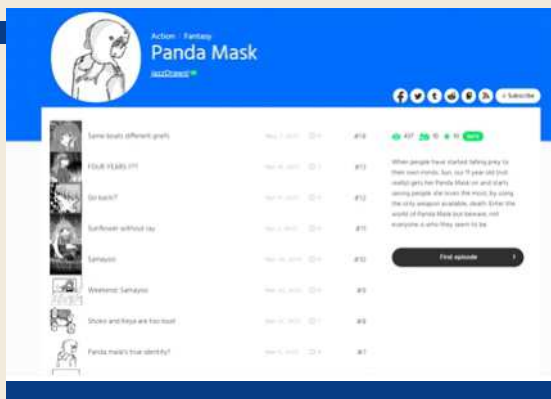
Action · Fantasy

Panda Mask

JazzDrawsII

Subscribe

| | | | |
|---|---|---|---|
| Same boats different grafts | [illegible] | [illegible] | #14 |
| FOUR YEARS!?!? | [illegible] | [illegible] | #13 |
| Go back? | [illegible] | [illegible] | #12 |
| Sunflower without ray | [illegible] | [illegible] | #11 |
| Samayou | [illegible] | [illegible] | #10 |
| Weekend Samayou | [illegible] | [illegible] | #9 |
| Shoko and Keiya are too loud | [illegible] | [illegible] | #8 |
| Panda mask's true identity? | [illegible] | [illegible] | #7 |

437 10 18

When people have started falling prey to their own minds, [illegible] year old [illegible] gets her Panda Mask on and starts saving people she loves the most, by using the only weapon available, death. Enter the world of Panda Mask but beware, not everyone is who they seem to be.

First episode